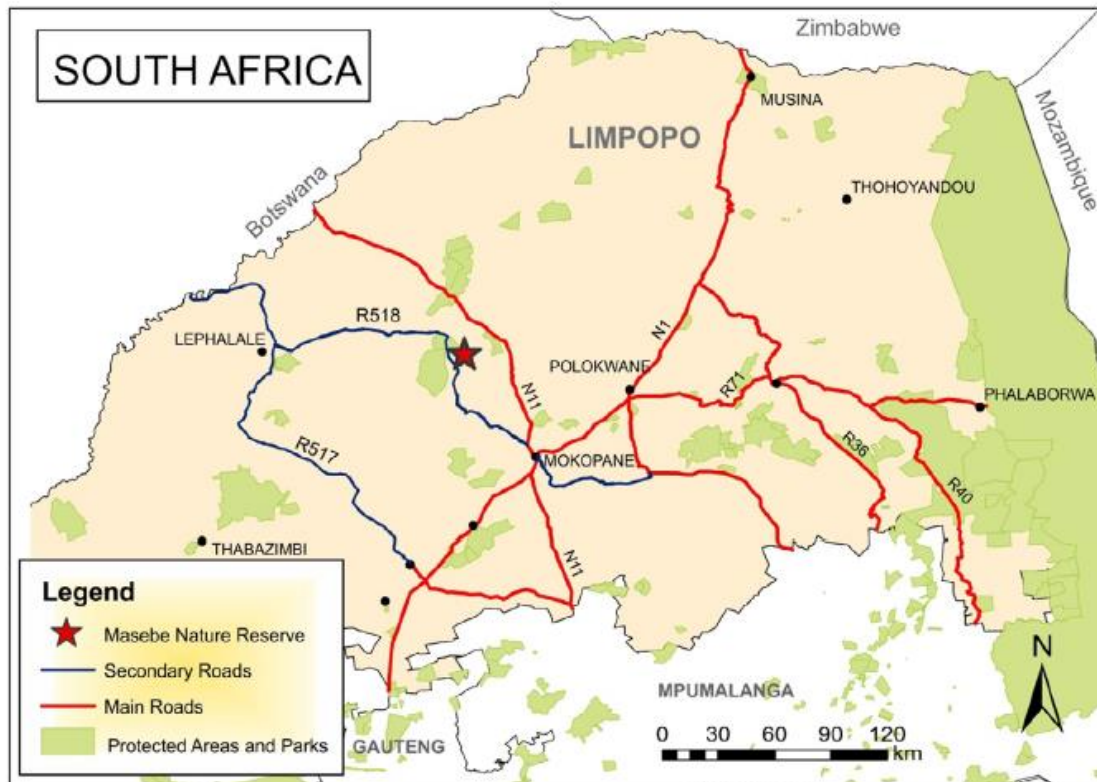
SOUTH AFRICA

Zimbabwe
Mozambique
Botswana
LIMPOPO
MUSINA
THOHOYANDOU
R518
LEPHALALE
N11
N1
POLOKWANE
R71
PHALABORWA
R517
MOKOPANE
R36
R40
THABAZIMBI
N11

Legend
Masebe Nature Reserve
Secondary Roads
Main Roads
Protected Areas and Parks

MPUMALANGA
GAUTENG
N
0 30 60 90 120 km